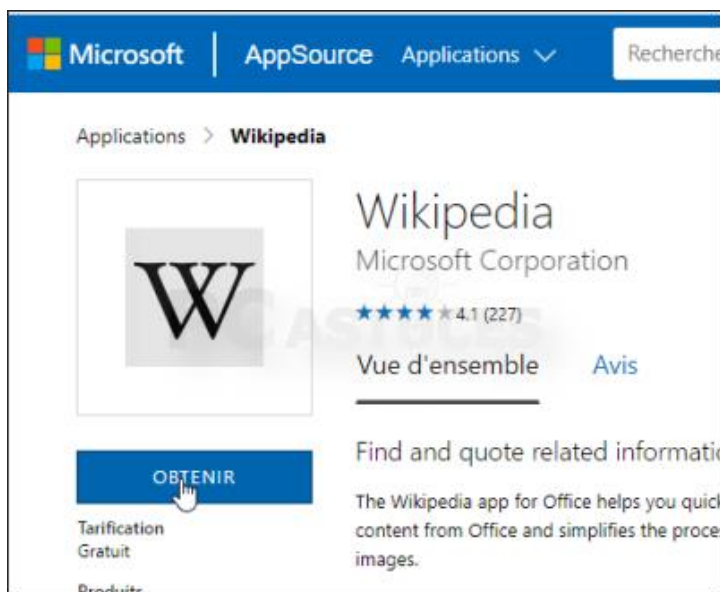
Microsoft | AppSource Applications

Recherche

Applications > Wikipedia

W

Wikipedia

Microsoft Corporation

★★★★★ 4.1 (227)

Vue d'ensemble Avis

Find and quote related informati

OBTENIR

The Wikipedia app for Office helps you quic content from Office and simplifies the proce images.

Tarification
Gratuit

Produits